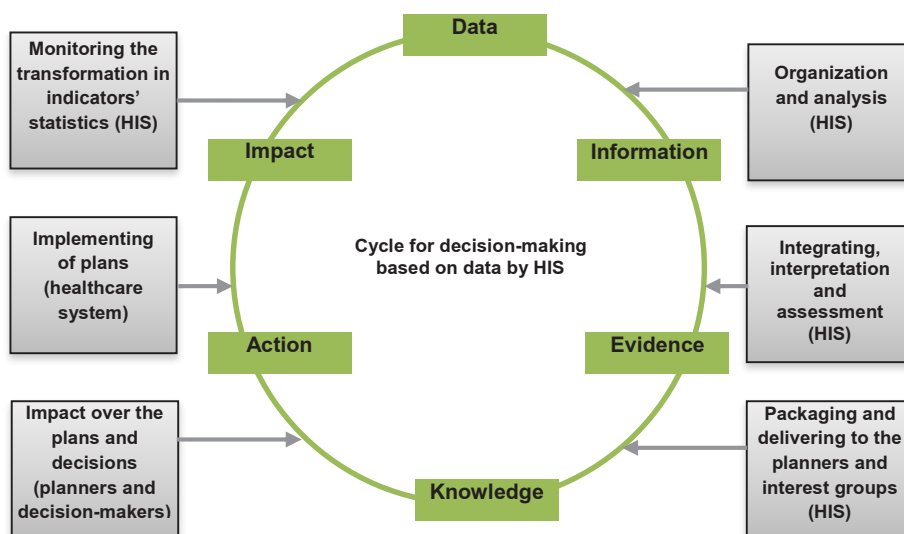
Data

Monitoring the transformation in indicators' statistics (HIS)

Organization and analysis (HIS)

Impact

Information

Cycle for decision-making based on data by HIS

Implementing of plans (healthcare system)

Integrating, interpretation and assessment (HIS)

Action

Evidence

Impact over the plans and decisions (planners and decision-makers)

Packaging and delivering to the planners and interest groups (HIS)

Knowledge